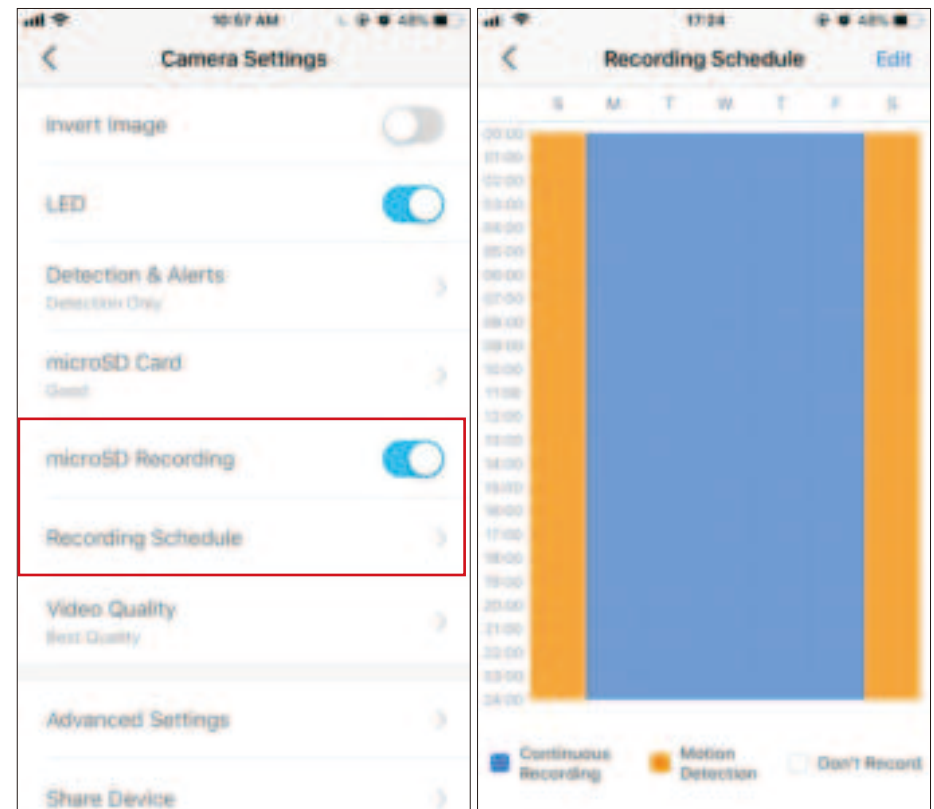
10:57 AM 48%

Camera Settings

Invert Image

LED

Detection & Alerts
Detection Only

microSD Card
Good

microSD Recording

Recording Schedule

Video Quality
Best Quality

Advanced Settings

Share Device

17:24 48%

Recording Schedule

Edit

S M T W T F S

00:00
01:00
02:00
03:00
04:00
05:00
06:00
07:00
08:00
09:00
10:00
11:00
12:00
13:00
14:00
15:00
16:00
17:00
18:00
19:00
20:00
21:00
22:00
23:00
24:00

Continuous Recording

Motion Detection

Don't Record